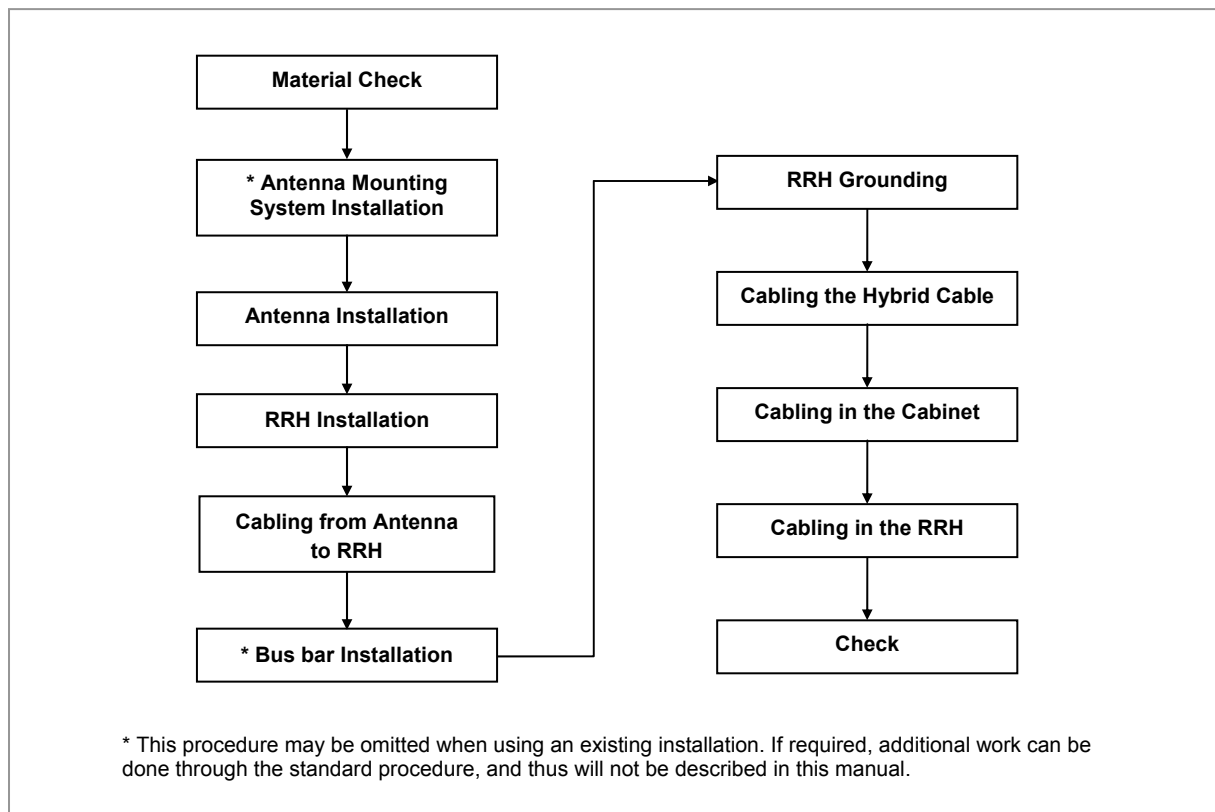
Material Check

* Antenna Mounting System Installation

Antenna Installation

RRH Installation

Cabling from Antenna to RRH

* Bus bar Installation

RRH Grounding

Cabling the Hybrid Cable

Cabling in the Cabinet

Cabling in the RRH

Check

* This procedure may be omitted when using an existing installation. If required, additional work can be done through the standard procedure, and thus will not be described in this manual.